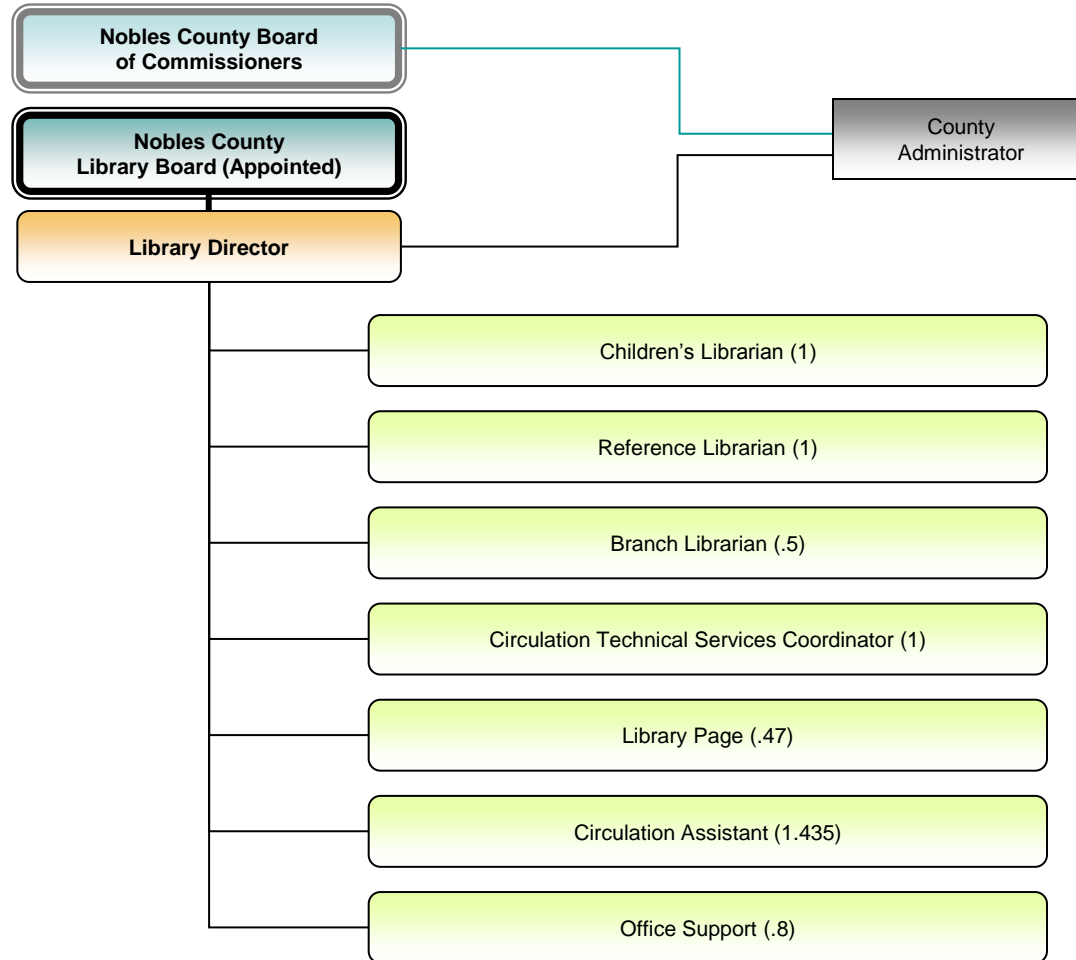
Nobles County Board of Commissioners

Nobles County Library Board (Appointed)

County Administrator

Library Director

Children’s Librarian (1)

Reference Librarian (1)

Branch Librarian (.5)

Circulation Technical Services Coordinator (1)

Library Page (.47)

Circulation Assistant (1.435)

Office Support (.8)